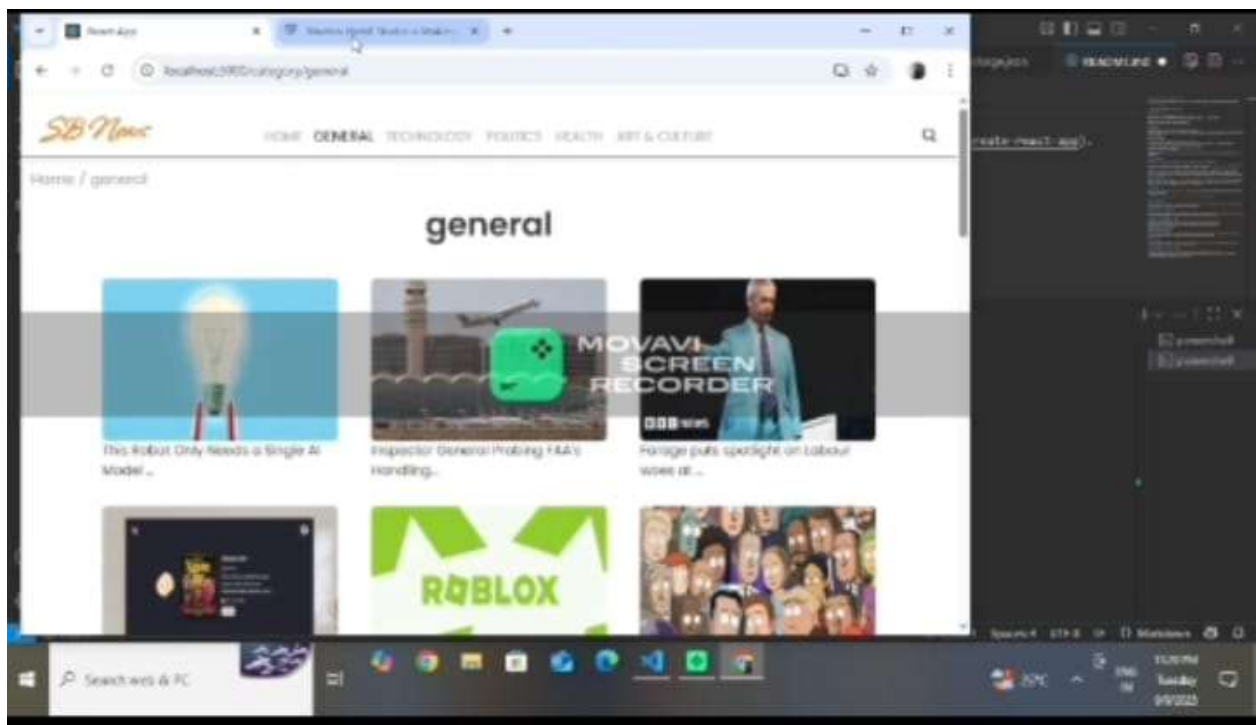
React App

localhost:3000/category/general

SB News

HOME GENERAL TECHNOLOGY POLITICS HEALTH ART & CULTURE

Home / general

general

MOVAVI SCREEN RECORDER

This Robot Only Needs a Single AI Model ...

Inspector General Probing FAA's Handling...

BBC NEWS

Farage puts spotlight on Labour woes at ...

ROBLOX

README.md

create-react-app).

powershell

powershell

Search web & PC

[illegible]